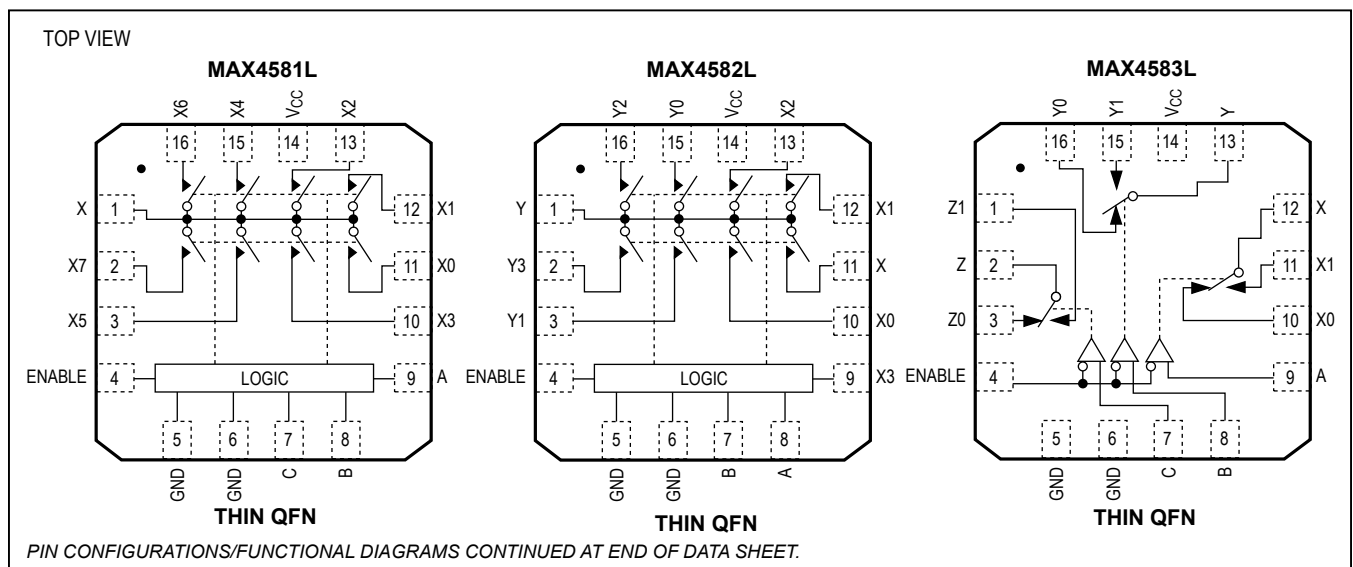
TOP VIEW

MAX4581L

X6 X4 $V_{CC}$ X2

16 15 14 13

X 1 12 X1

X7 2 11 X0

X5 3 10 X3

ENABLE 4 LOGIC 9 A

5 6 7 8

GND GND C B

THIN QFN

MAX4582L

Y2 Y0 $V_{CC}$ X2

16 15 14 13

Y 1 12 X1

Y3 2 11 X

Y1 3 10 X0

ENABLE 4 LOGIC 9 X3

5 6 7 8

GND GND B A

THIN QFN

MAX4583L

Y0 Y1 $V_{CC}$ Y

16 15 14 13

Z1 1 12 X

Z 2 11 X1

Z0 3 10 X0

ENABLE 4 9 A

5 6 7 8

GND GND C B

THIN QFN

PIN CONFIGURATIONS/FUNCTIONAL DIAGRAMS CONTINUED AT END OF DATA SHEET.